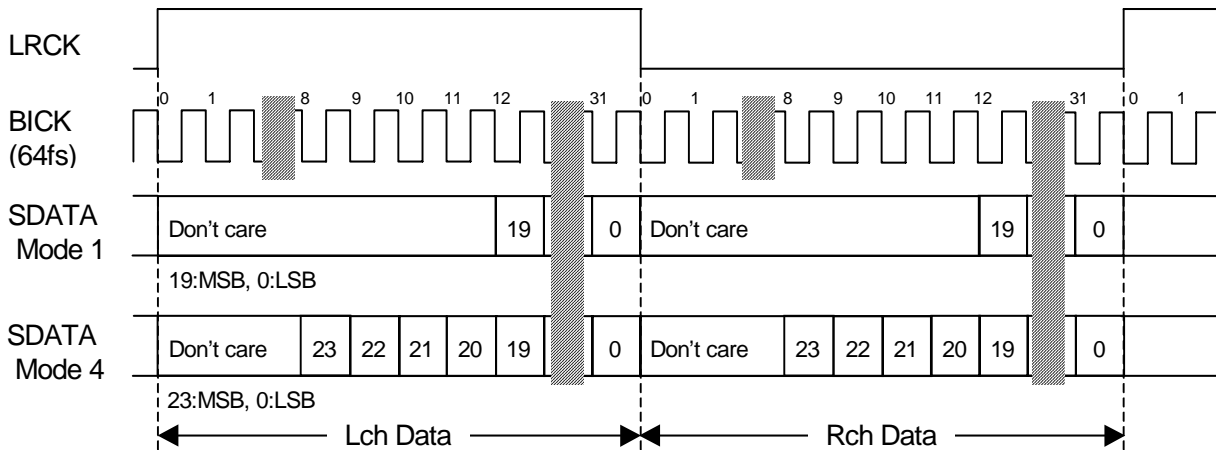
LRCK

0 1 8 9 10 11 12 31 0 1 8 9 10 11 12 31 0 1

BICK
(64fs)

SDATA
Mode 1

Don't care 19 0 Don't care 19 0

19:MSB, 0:LSB

SDATA
Mode 4

Don't care 23 22 21 20 19 0 Don't care 23 22 21 20 19 0

23:MSB, 0:LSB

Lch Data

Rch Data